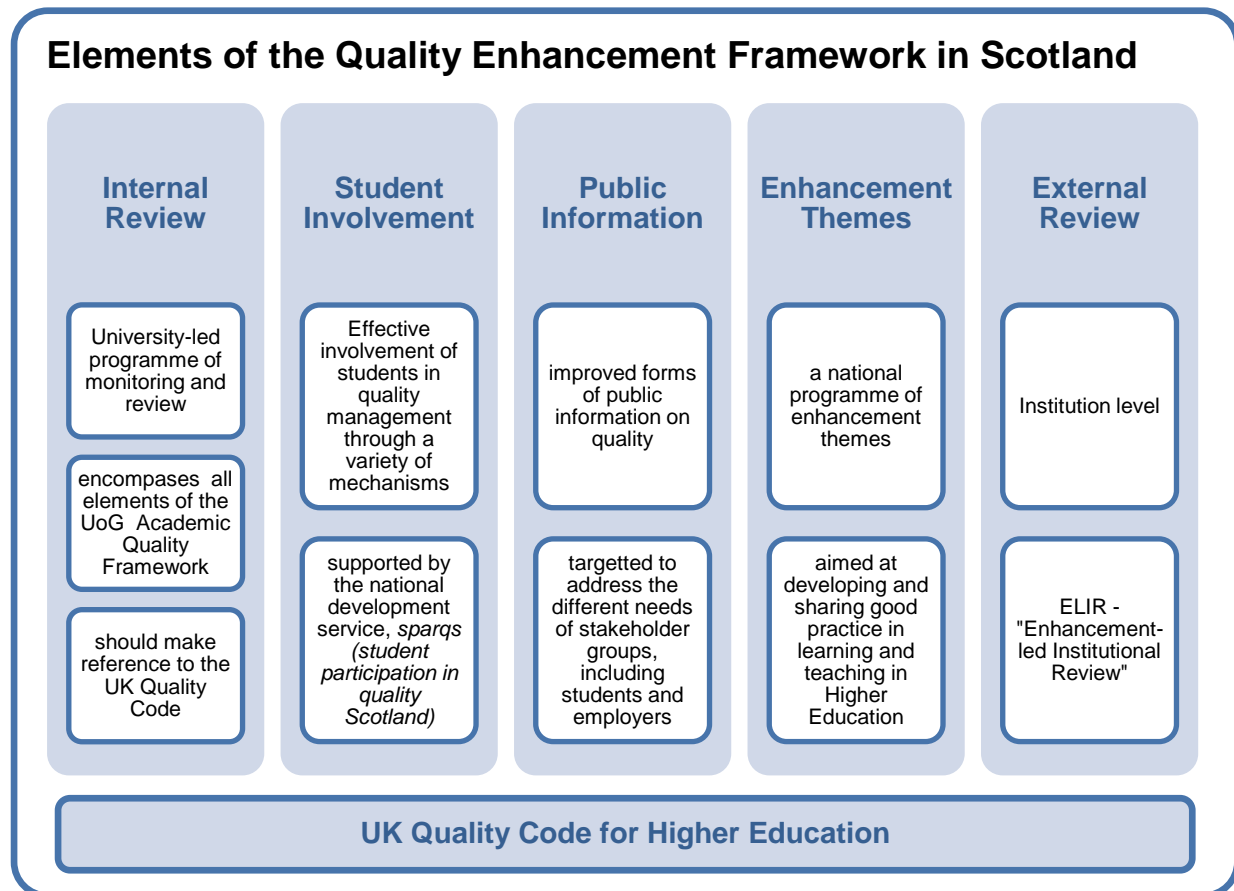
Elements of the Quality Enhancement Framework in Scotland

Internal Review

University-led programme of monitoring and review

encompases all elements of the UoG Academic Quality Framework

should make reference to the UK Quality Code

Student Involvement

Effective involvement of students in quality management through a variety of mechanisms

supported by the national development service, *sparqs (student participation in quality Scotland)*

Public Information

improved forms of public information on quality

targetted to address the different needs of stakeholder groups, including students and employers

Enhancement Themes

a national programme of enhancement themes

aimed at developing and sharing good practice in learning and teaching in Higher Education

External Review

Institution level

ELIR - "Enhancement-led Institutional Review"

UK Quality Code for Higher Education